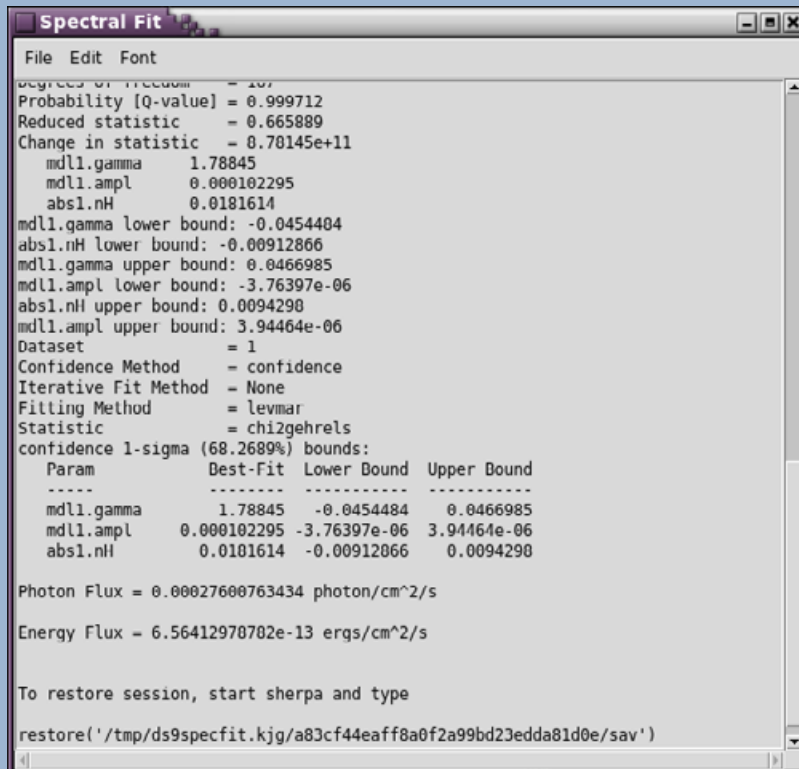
Spectral Fit

File Edit Font

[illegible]
Probability [Q-value] = 0.999712
Reduced statistic = 0.665889
Change in statistic = 8.70145e+11
mdl1.gamma 1.78845
mdl1.ampl 0.000102295
abs1.nH 0.0181614
mdl1.gamma lower bound: -0.0454404
abs1.nH lower bound: -0.00912866
mdl1.gamma upper bound: 0.0466985
mdl1.ampl lower bound: -3.76397e-06
abs1.nH upper bound: 0.0094298
mdl1.ampl upper bound: 3.94464e-06
Dataset = 1
Confidence Method = confidence
Iterative Fit Method = None
Fitting Method = levmar
Statistic = chi2gehrels
confidence 1-sigma (68.2689%) bounds:

| Param | Best-Fit | Lower Bound | Upper Bound |
|---|---|---|---|
| ----- | -------- | ----------- | ----------- |
| mdl1.gamma | 1.78845 | -0.0454484 | 0.0466985 |
| mdl1.ampl | 0.000102295 | -3.76397e-06 | 3.94464e-06 |
| abs1.nH | 0.0181614 | -0.00912866 | 0.0094298 |

Photon Flux = 0.00027600763434 photon/cm^2/s

Energy Flux = 6.56412970702e-13 ergs/cm^2/s

To restore session, start sherpa and type

restore('/tmp/ds9specfit.kjg/a83cf44eaff8a0f2a99bd23edda81d0e/sav')